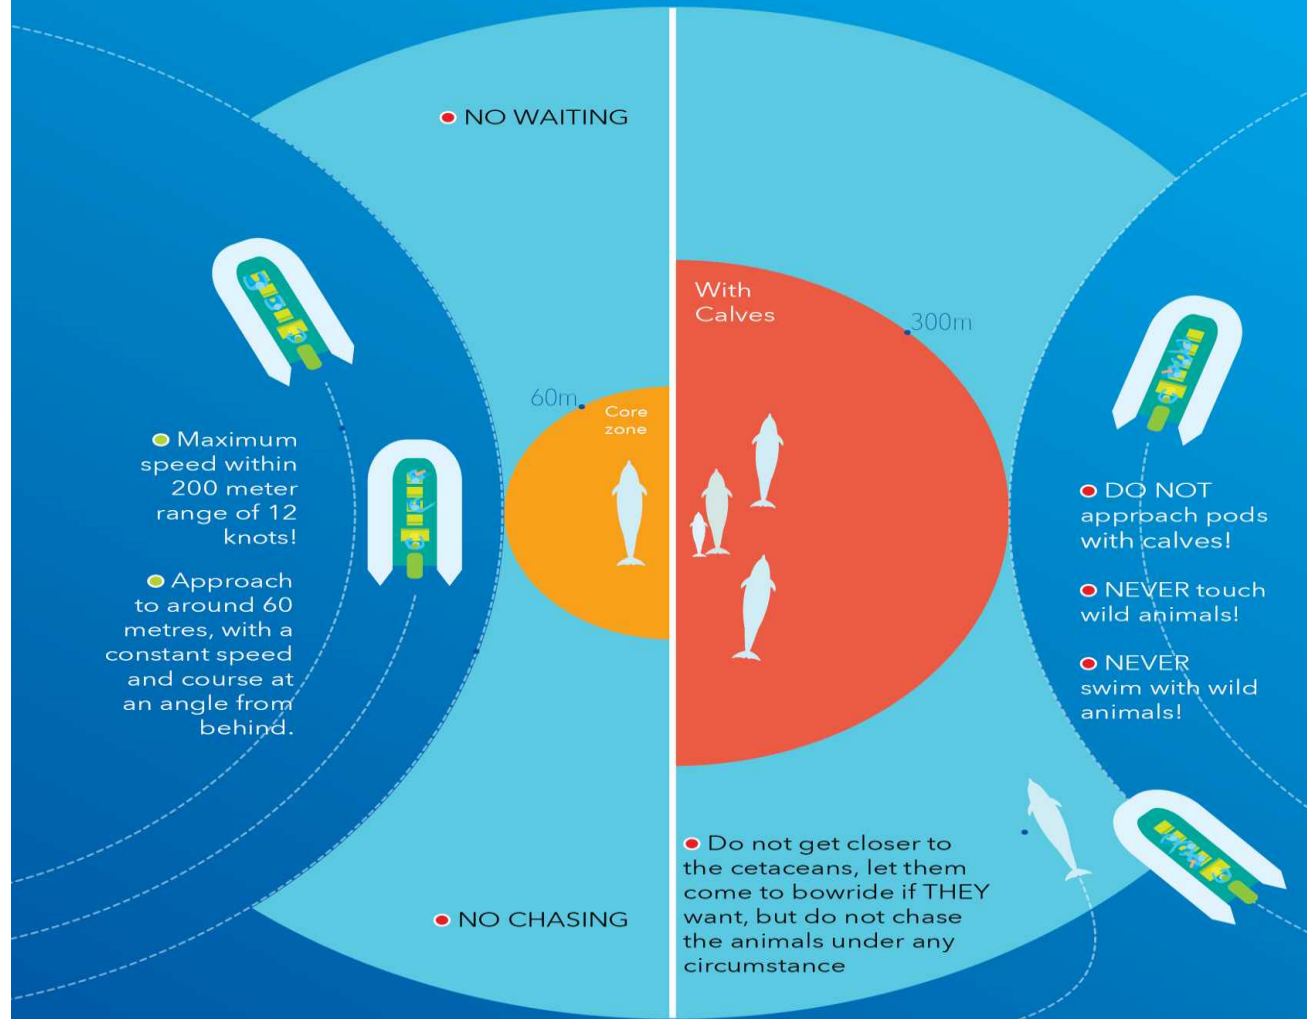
NO WAITING

Maximum speed within 200 meter range of 12 knots!

Approach to around 60 metres, with a constant speed and course at an angle from behind.

60m

Core zone

NO CHASING

With Calves

300m

DO NOT approach pods with calves!

NEVER touch wild animals!

NEVER swim with wild animals!

Do not get closer to the cetaceans, let them come to bowride if THEY want, but do not chase the animals under any circumstance